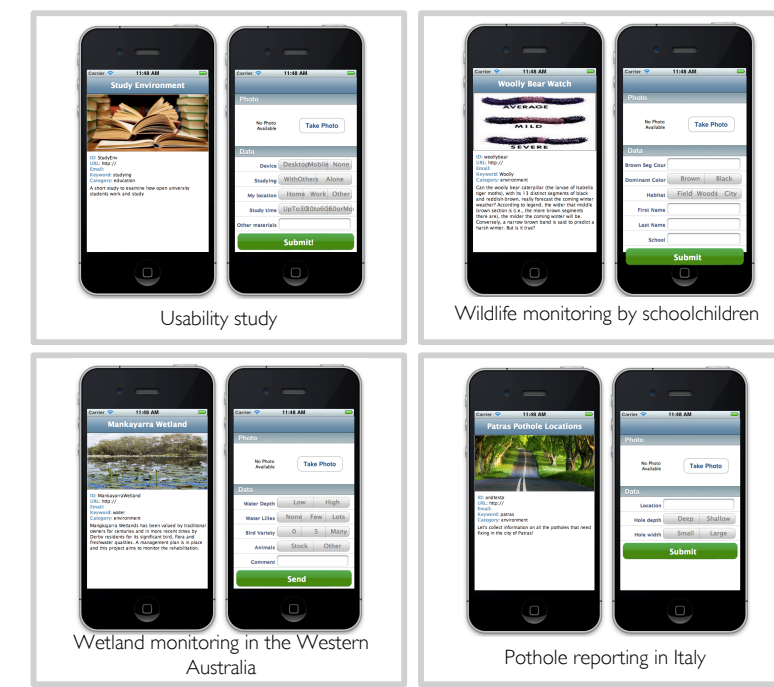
Carrier 11:46 AM

Study Environment

ID: StudyEnv
URL: http://
Email:
Keyword: studying
Category: education
A short study to examine how open university students work and study

Carrier 11:48 AM

Photo

No Photo Available

Take Photo

Data

Device Desktop Mobile None

Studying WithOthers Alone

My location Home Work Other

Study time UpTo3 3to6 6orMore

Other materials

Submit!

Usability study

Carrier 11:48 AM

Woolly Bear Watch

AVERAGE

MILD

SEVERE

ID: woollybear
URL: http://
Email:
Keyword: Woolly
Category: environment
Can the woolly bear caterpillar (the larvae of Isabella tiger moths), with its 13 distinct segments of black and reddish-brown, really forecast the coming winter weather? According to legend, the wider that middle brown section is (i.e., the more brown segments there are), the milder the coming winter will be. Conversely, a narrow brown band is said to predict a harsh winter. But is it true?

Carrier 11:48 AM

Photo

No Photo Available

Take Photo

Data

Brown Seg Count

Dominant Color Brown Black

Habitat Field Woods City

First Name

Last Name

School

Submit

Wildlife monitoring by schoolchildren

Carrier 11:46 AM

Mankayarra Wetland

ID: MankayarraWetland
URL: http://
Email:
Keyword: water
Category: environment
Mankayarra Wetlands has been valued by traditional owners for centuries and in more recent times by Derby residents for its significant bird, flora and freshwater qualities. A management plan is in place and this project aims to monitor the rehabilitation.

Carrier 11:48 AM

Photo

No Photo Available

Take Photo

Data

Water Depth Low High

Water Lilies None Few Lots

Bird Variety 0 5 Many

Animals Stock Other

Comment

Send

Wetland monitoring in the Western Australia

Carrier 11:46 AM

Patras Pothole Locations

ID: andtestp
URL: http://
Email:
Keyword: patras
Category: environment
Let's collect information on all the potholes that need fixing in the city of Patras!

Carrier 11:48 AM

Photo

No Photo Available

Take Photo

Data

Location

Hole depth Deep Shallow

Hole width Small Large

Submit

Pothole reporting in Italy